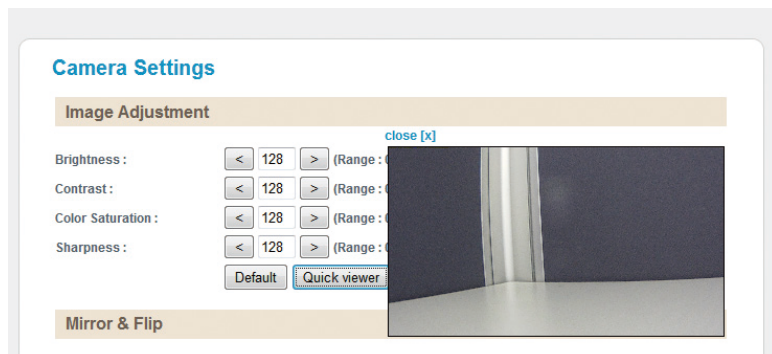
Camera Settings

Image Adjustment

close [x]

Brightness : < 128 > (Range : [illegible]

Contrast : < 128 > (Range : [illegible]

Color Saturation : < 128 > (Range : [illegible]

Sharpness : < 128 > (Range : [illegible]

Default Quick viewer

Mirror & Flip